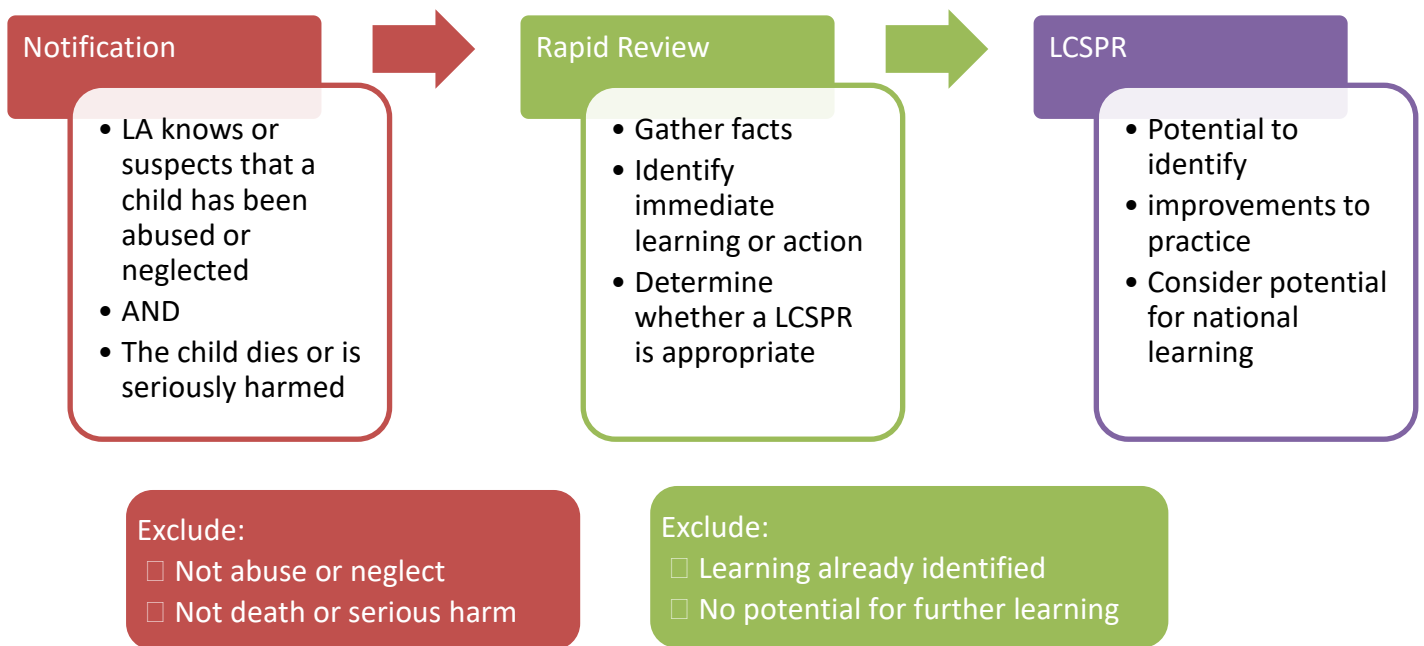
Notification

• LA knows or suspects that a child has been abused or neglected
• AND
• The child dies or is seriously harmed

Rapid Review

• Gather facts
• Identify immediate learning or action
• Determine whether a LCSPR is appropriate

LCSPR

• Potential to identify
• improvements to practice
• Consider potential for national learning

Exclude:
 Not abuse or neglect
 Not death or serious harm

Exclude:
 Learning already identified
 No potential for further learning